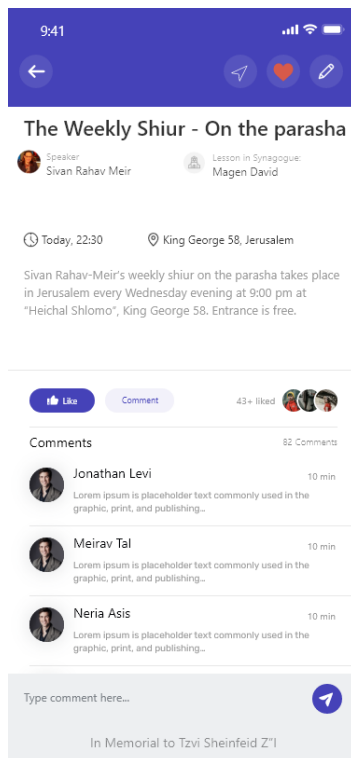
9:41

The Weekly Shiur - On the parasha

Speaker
Sivan Rahav Meir

Lesson in Synagogue:
Magen David

Today, 22:30

King George 58, Jerusalem

Sivan Rahav-Meir's weekly shiur on the parasha takes place in Jerusalem every Wednesday evening at 9:00 pm at "Heichal Shlomo", King George 58. Entrance is free.

Like

Comment

43+ liked

Comments

82 Comments

Jonathan Levi

10 min

Lorem ipsum is placeholder text commonly used in the graphic, print, and publishing..

Meirav Tal

10 min

Lorem ipsum is placeholder text commonly used in the graphic, print, and publishing..

Neria Asis

10 min

Lorem ipsum is placeholder text commonly used in the graphic, print, and publishing..

Type comment here...

In Memorial to Tzvi Sheinfeid Z"l